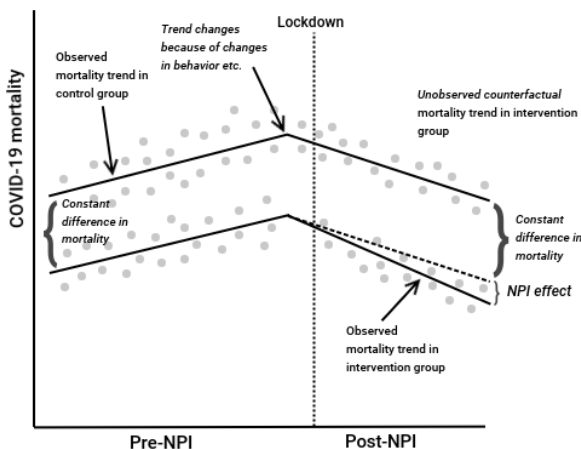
Lockdown

Trend changes because of changes in behavior etc.

Observed mortality trend in control group

Unobserved counterfactual mortality trend in intervention group

COVID-19 mortality

Constant difference in mortality

Constant difference in mortality

NPI effect

Observed mortality trend in intervention group

Pre-NPI

Post-NPI